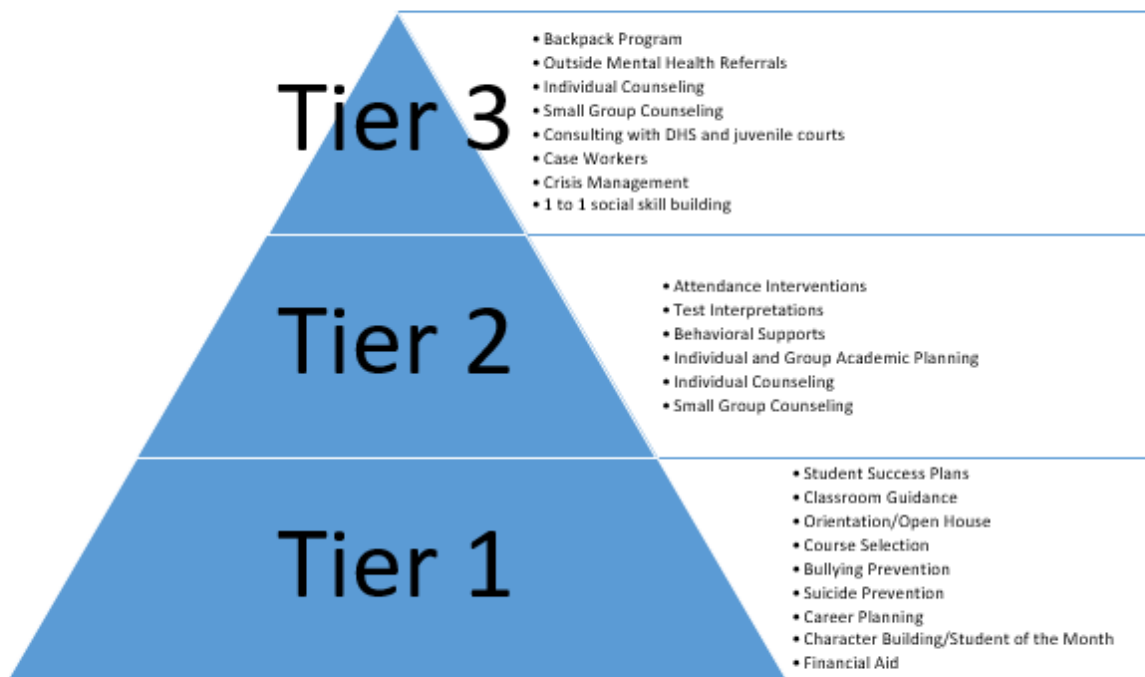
Tier 3

• Backpack Program
• Outside Mental Health Referrals
• Individual Counseling
• Small Group Counseling
• Consulting with DHS and juvenile courts
• Case Workers
• Crisis Management
• 1 to 1 social skill building

Tier 2

• Attendance Interventions
• Test Interpretations
• Behavioral Supports
• Individual and Group Academic Planning
• Individual Counseling
• Small Group Counseling

Tier 1

• Student Success Plans
• Classroom Guidance
• Orientation/Open House
• Course Selection
• Bullying Prevention
• Suicide Prevention
• Career Planning
• Character Building/Student of the Month
• Financial Aid